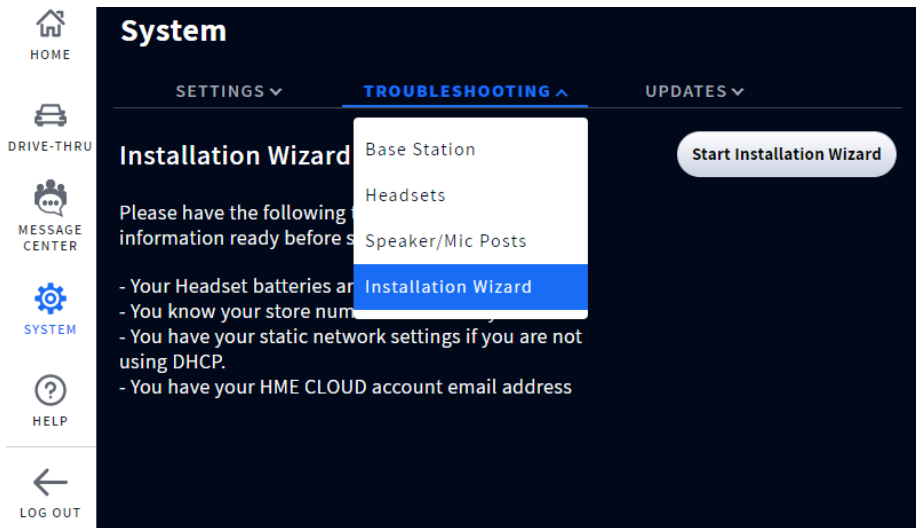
HOME

DRIVE-THRU

MESSAGE CENTER

SYSTEM

HELP

LOG OUT

System

SETTINGS

TROUBLESHOOTING

UPDATES

Base Station

Headsets

Speaker/Mic Posts

Installation Wizard

Installation Wizard

Start Installation Wizard

Please have the following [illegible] information ready before s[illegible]

- Your Headset batteries ar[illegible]
- You know your store num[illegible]
- You have your static network settings if you are not using DHCP.
- You have your HME CLOUD account email address